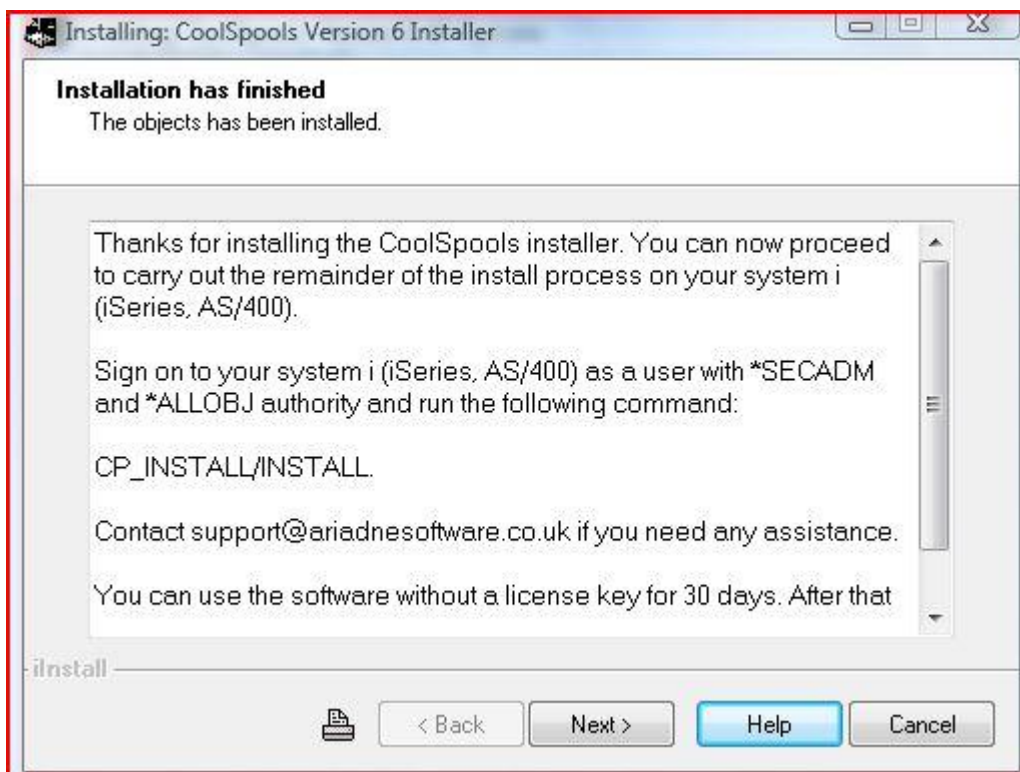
Installing: CoolSpools Version 6 Installer

Installation has finished
The objects has been installed.

Thanks for installing the CoolSpools installer. You can now proceed to carry out the remainder of the install process on your system i (iSeries, AS/400).

Sign on to your system i (iSeries, AS/400) as a user with *SECADM and *ALLOBJ authority and run the following command:

CP_INSTALL/INSTALL.

Contact support@ariadnesoftware.co.uk if you need any assistance.

You can use the software without a license key for 30 days. After that

iInstall

< Back
Next >
Help
Cancel